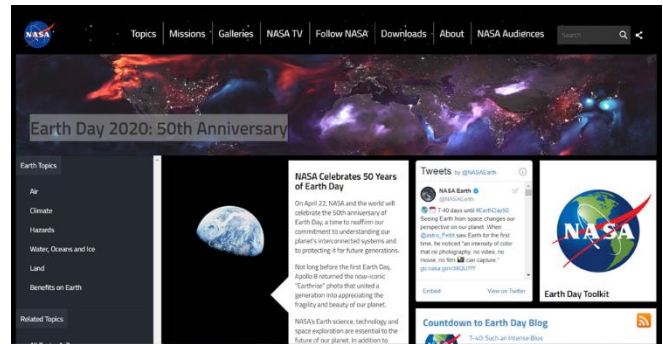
NASA

Topics | Missions | Galleries | NASA TV | Follow NASA | Downloads | About | NASA Audiences

Search

Earth Day 2020: 50th Anniversary

Earth Topics

Air

Climate

Hazards

Water, Oceans and Ice

Land

Benefits on Earth

Related Topics

NASA Celebrates 50 Years of Earth Day

On April 22, NASA and the world will celebrate the 50th anniversary of Earth Day, a time to reaffirm our commitment to understanding our planet's interconnected systems and to protecting it for future generations.

Not long before the first Earth Day, Apollo 8 returned the now-iconic "Earthrise" photo that united a generation into appreciating the fragility and beauty of our planet.

NASA's Earth science, technology and space exploration are essential to the future of our planet. In addition to

Tweets by @NASAEarth

NASA Earth
@NASAEarth

T-40 days until #EarthDay50
Seeing Earth from space changes our perspective on our planet. When @Astro_Pettit saw Earth for the first time, he noticed "an intensity of color that no photography, no video, no movie, no film can capture."
go.nasa.gov/38QU7FF

Embed

View on Twitter

NASA

Earth Day Toolkit

Countdown to Earth Day Blog

T-40: Such an Intense Blue